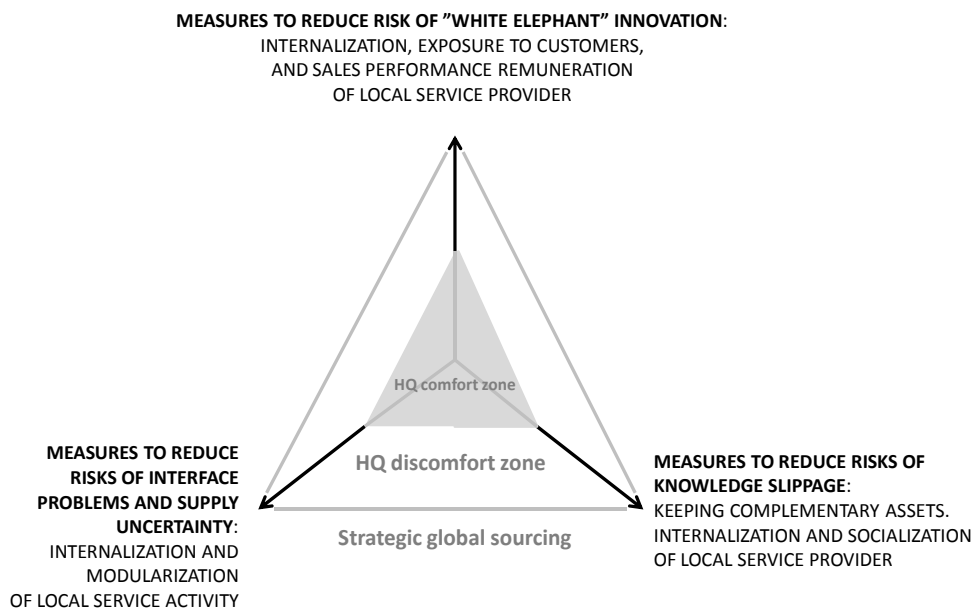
**MEASURES TO REDUCE RISK OF "WHITE ELEPHANT" INNOVATION**: INTERNALIZATION, EXPOSURE TO CUSTOMERS, AND SALES PERFORMANCE REMUNERATION OF LOCAL SERVICE PROVIDER

HQ comfort zone

HQ discomfort zone

**MEASURES TO REDUCE RISKS OF INTERFACE PROBLEMS AND SUPPLY UNCERTAINTY**: INTERNALIZATION AND MODULARIZATION OF LOCAL SERVICE ACTIVITY

Strategic global sourcing

**MEASURES TO REDUCE RISKS OF KNOWLEDGE SLIPPAGE**: KEEPING COMPLEMENTARY ASSETS. INTERNALIZATION AND SOCIALIZATION OF LOCAL SERVICE PROVIDER